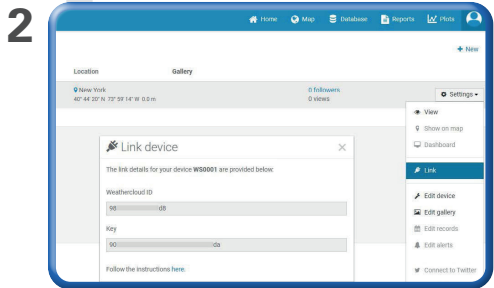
2

Home Map Database Reports Plots

+ New

Location Gallery

New York
40° 44' 20" N 73° 59' 14" W 0.0 m

0 followers
0 views

Settings

View
Show on map
Dashboard
Link
Edit device
Edit gallery
Edit records
Edit alerts
Connect to Twitter

Link device

The link details for your device WS0001 are provided below:

Weathercloud ID

96 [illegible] d8

Key

90 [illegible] da

Follow the instructions here.